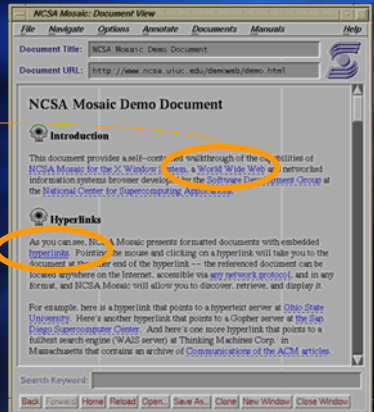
NCSA Mosaic: Document View

File Navigate Options Annotate Documents Manuals Help

Document Title: NCSA Mosaic Demo Document

Document URL: http://www.ncsa.uiuc.edu/demoweb/demo.html

NCSA Mosaic Demo Document

Introduction

This document provides a self-contained walkthrough of the capabilities of NCSA Mosaic for the X Window System, a World Wide Web and networked information systems browser developed by the Software Development Group at the National Center for Supercomputing Applications.

Hyperlinks

As you can see, NCSA Mosaic presents formatted documents with embedded hyperlinks. Pointing the mouse and clicking on a hyperlink will take you to the document at the other end of the hyperlink -- the referenced document can be located anywhere on the Internet, accessible via any network protocol, and in any format, and NCSA Mosaic will allow you to discover, retrieve, and display it.

For example, here is a hyperlink that points to a hypertext server at Ohio State University. Here's another hyperlink that points to a Gopher server at the San Diego Supercomputer Center. And here's one more hyperlink that points to a fulltext search engine (WAIS server) at Thinking Machines Corp. in Massachusetts that contains an archive of Communications of the ACM articles.

Search Keyword:

Back Forward Home Reload Open... Save As... Clone New Window Close Window